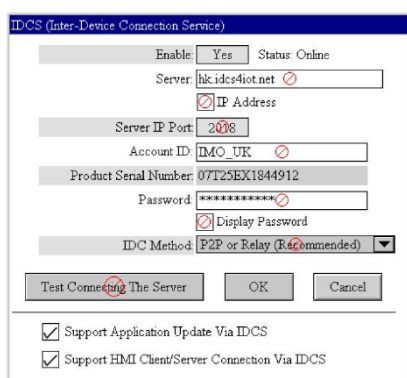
IDCS (Inter-Device Connection Service)

Enable: Yes Status: Online

Server: hk.idcs4iot.net

IP Address

Server IP Port: 2018

Account ID: IMO_UK

Product Serial Number: 07T25EX1844912

Password: ************

Display Password

IDC Method: P2P or Relay (Recommended)

Test Connecting The Server

OK

Cancel

Support Application Update Via IDCS

Support HMI Client/Server Connection Via IDCS